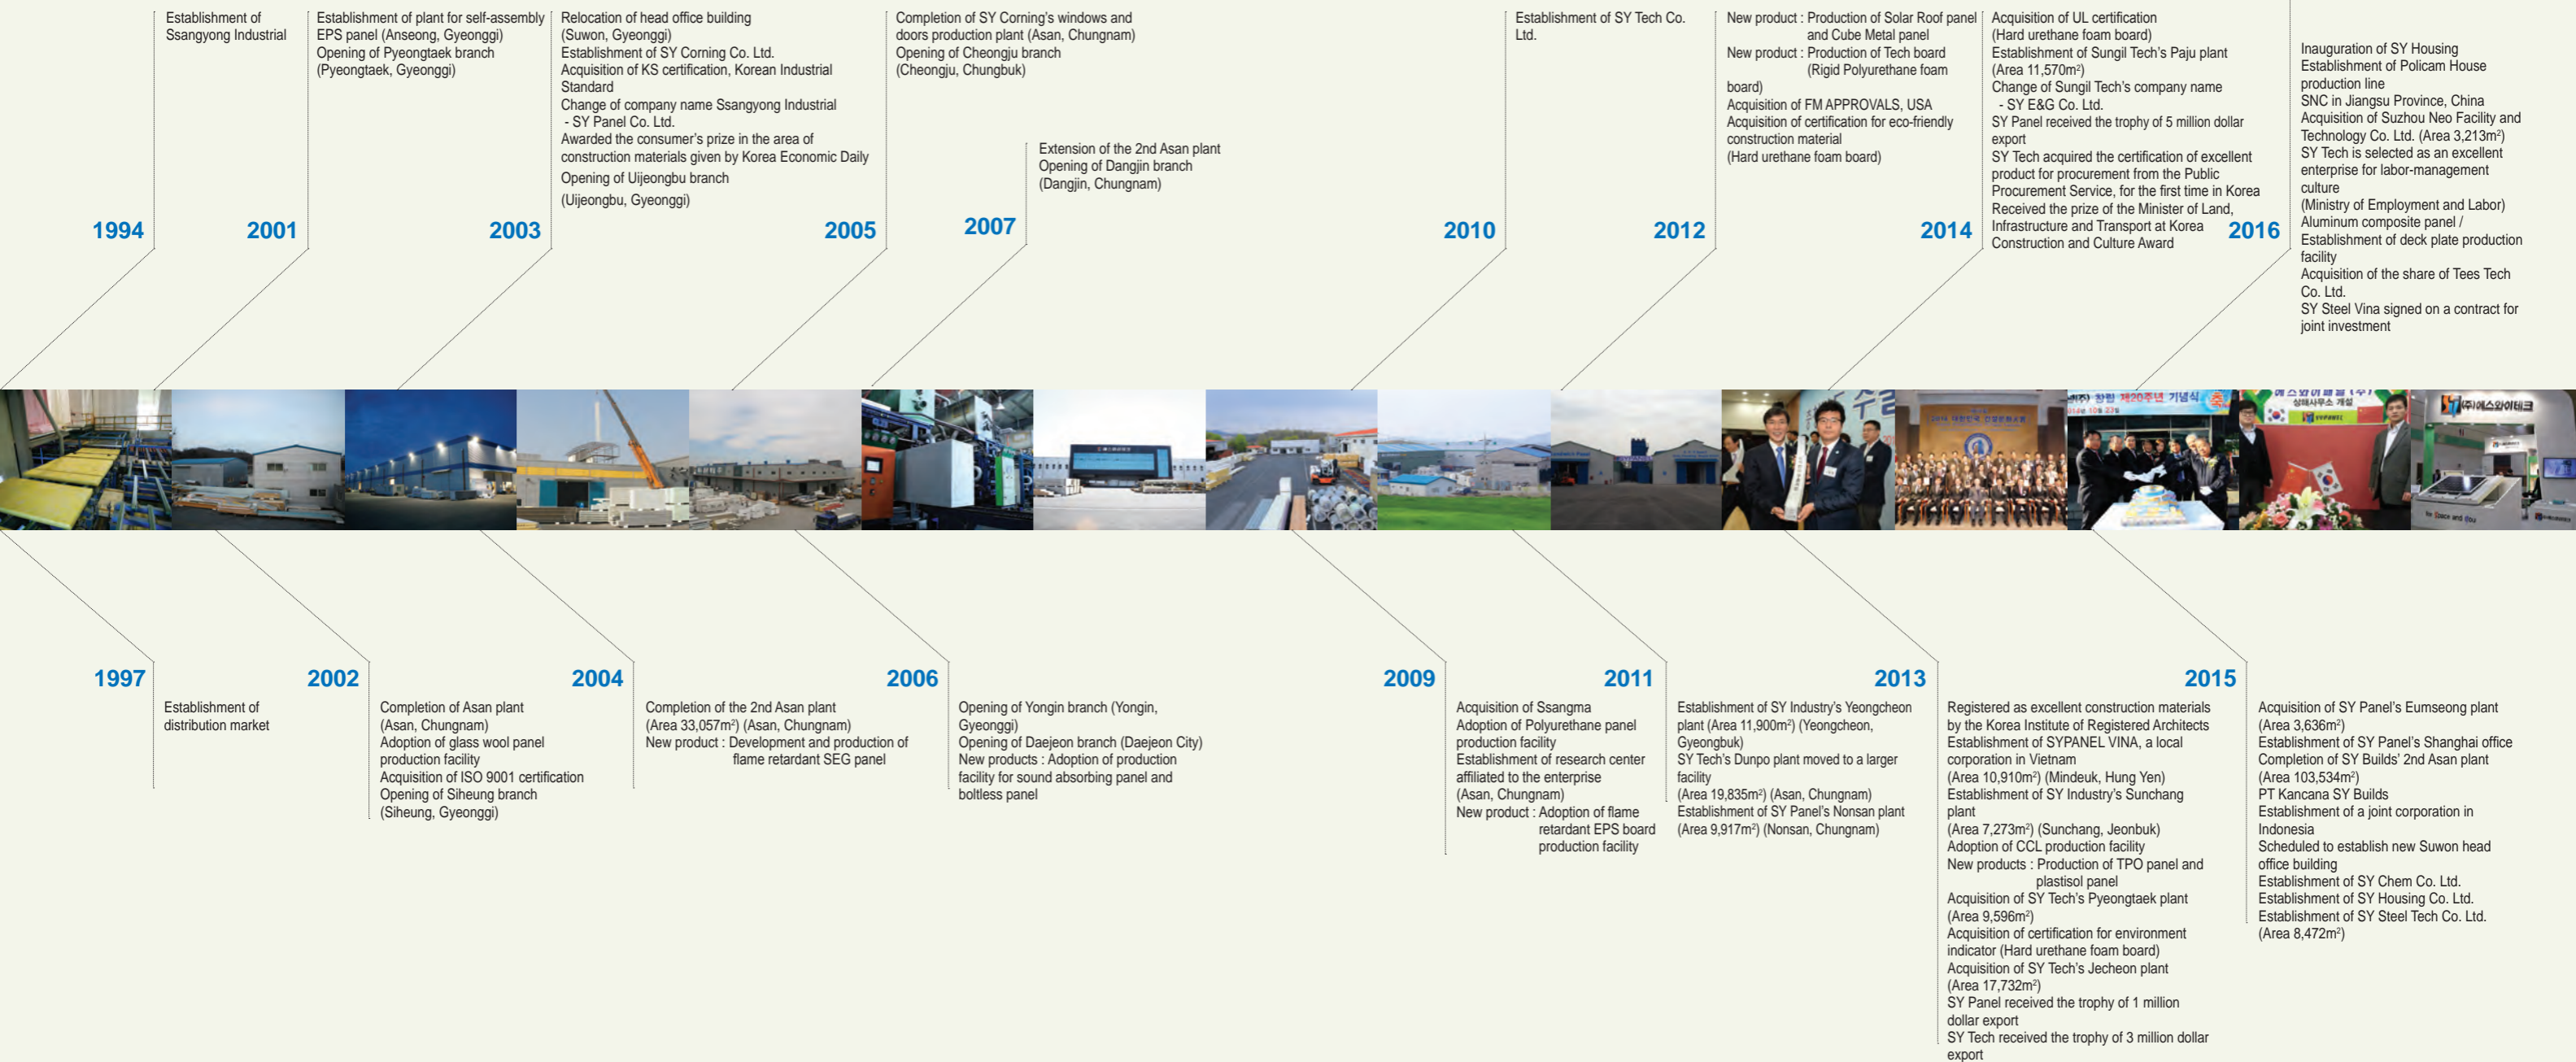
1994

Establishment of Ssangyong Industrial

2001

Establishment of plant for self-assembly EPS panel (Anseong, Gyeonggi)
Opening of Pyeongtaek branch (Pyeongtaek, Gyeonggi)

2003

Relocation of head office building (Suwon, Gyeonggi)
Establishment of SY Corning Co. Ltd.
Acquisition of KS certification, Korean Industrial Standard
Change of company name Ssangyong Industrial - SY Panel Co. Ltd.
Awarded the consumer's prize in the area of construction materials given by Korea Economic Daily
Opening of Uijeongbu branch
(Uijeongbu, Gyeonggi)

2005

Completion of SY Corning's windows and doors production plant (Asan, Chungnam)
Opening of Cheongju branch (Cheongju, Chungbuk)

2007

Extension of the 2nd Asan plant
Opening of Dangjin branch (Dangjin, Chungnam)

2010

Establishment of SY Tech Co. Ltd.

2012

New product : Production of Solar Roof panel and Cube Metal panel
New product : Production of Tech board (Rigid Polyurethane foam board)
Acquisition of FM APPROVALS, USA
Acquisition of certification for eco-friendly construction material
(Hard urethane foam board)

2014

Acquisition of UL certification
(Hard urethane foam board)
Establishment of Sungil Tech's Paju plant
(Area 11,570m²)
Change of Sungil Tech's company name
- SY E&G Co. Ltd.
SY Panel received the trophy of 5 million dollar export
SY Tech acquired the certification of excellent product for procurement from the Public Procurement Service, for the first time in Korea
Received the prize of the Minister of Land, Infrastructure and Transport at Korea Construction and Culture Award

2016

Inauguration of SY Housing
Establishment of Policam House production line
SNC in Jiangsu Province, China
Acquisition of Suzhou Neo Facility and Technology Co. Ltd. (Area 3,213m²)
SY Tech is selected as an excellent enterprise for labor-management culture
(Ministry of Employment and Labor)
Aluminum composite panel /
Establishment of deck plate production facility
Acquisition of the share of Tees Tech Co. Ltd.
SY Steel Vina signed on a contract for joint investment

1997

Establishment of distribution market

2002

Completion of Asan plant (Asan, Chungnam)
Adoption of glass wool panel production facility
Acquisition of ISO 9001 certification
Opening of Siheung branch (Siheung, Gyeonggi)

2004

Completion of the 2nd Asan plant (Area 33,057m²) (Asan, Chungnam)
New product : Development and production of flame retardant SEG panel

2006

Opening of Yongin branch (Yongin, Gyeonggi)
Opening of Daejeon branch (Daejeon City)
New products : Adoption of production facility for sound absorbing panel and boltless panel

2009

Acquisition of Ssangma
Adoption of Polyurethane panel production facility
Establishment of research center affiliated to the enterprise
(Asan, Chungnam)
New product : Adoption of flame retardant EPS board production facility

2011

Establishment of SY Industry's Yeongcheon plant (Area 11,900m²) (Yeongcheon, Gyeongbuk)
SY Tech's Dunpo plant moved to a larger facility
(Area 19,835m²) (Asan, Chungnam)
Establishment of SY Panel's Nonsan plant
(Area 9,917m²) (Nonsan, Chungnam)

2013

Registered as excellent construction materials by the Korea Institute of Registered Architects
Establishment of SYPANEL VINA, a local corporation in Vietnam
(Area 10,910m²) (Mindeuk, Hung Yen)
Establishment of SY Industry's Sunchang plant
(Area 7,273m²) (Sunchang, Jeonbuk)
Adoption of CCL production facility
New products : Production of TPO panel and plastisol panel
Acquisition of SY Tech's Pyeongtaek plant
(Area 9,596m²)
Acquisition of certification for environment indicator (Hard urethane foam board)
Acquisition of SY Tech's Jecheon plant
(Area 17,732m²)
SY Panel received the trophy of 1 million dollar export
SY Tech received the trophy of 3 million dollar export

2015

Acquisition of SY Panel's Eumseong plant
(Area 3,636m²)
Establishment of SY Panel's Shanghai office
Completion of SY Builds' 2nd Asan plant
(Area 103,534m²)
PT Kancana SY Builds
Establishment of a joint corporation in Indonesia
Scheduled to establish new Suwon head office building
Establishment of SY Chem Co. Ltd.
Establishment of SY Housing Co. Ltd.
Establishment of SY Steel Tech Co. Ltd.
(Area 8,472m²)